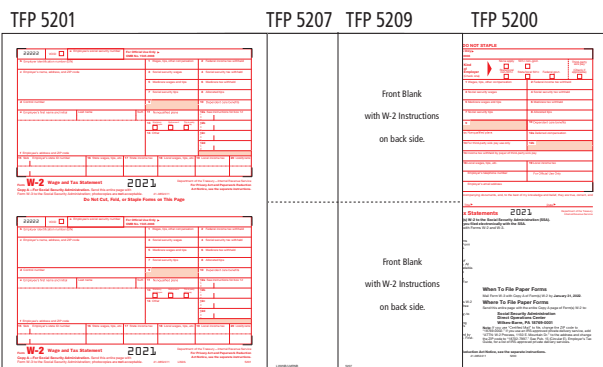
TFP 5201

TFP 5207

TFP 5209

TFP 5200

22222

W-2 Wage and Tax Statement 2021

Do Not Cut, Fold, or Staple Forms on This Page

W-2 Wage and Tax Statement 2021

Front Blank

with W-2 Instructions

on back side.

Front Blank

with W-2 Instructions

on back side.

DO NOT STAPLE

Statements 2021

When To File Paper Forms

Where To File Paper Forms

Social Security Administration
Direct Operations Center
Wilkes-Barre, PA 18769-0001